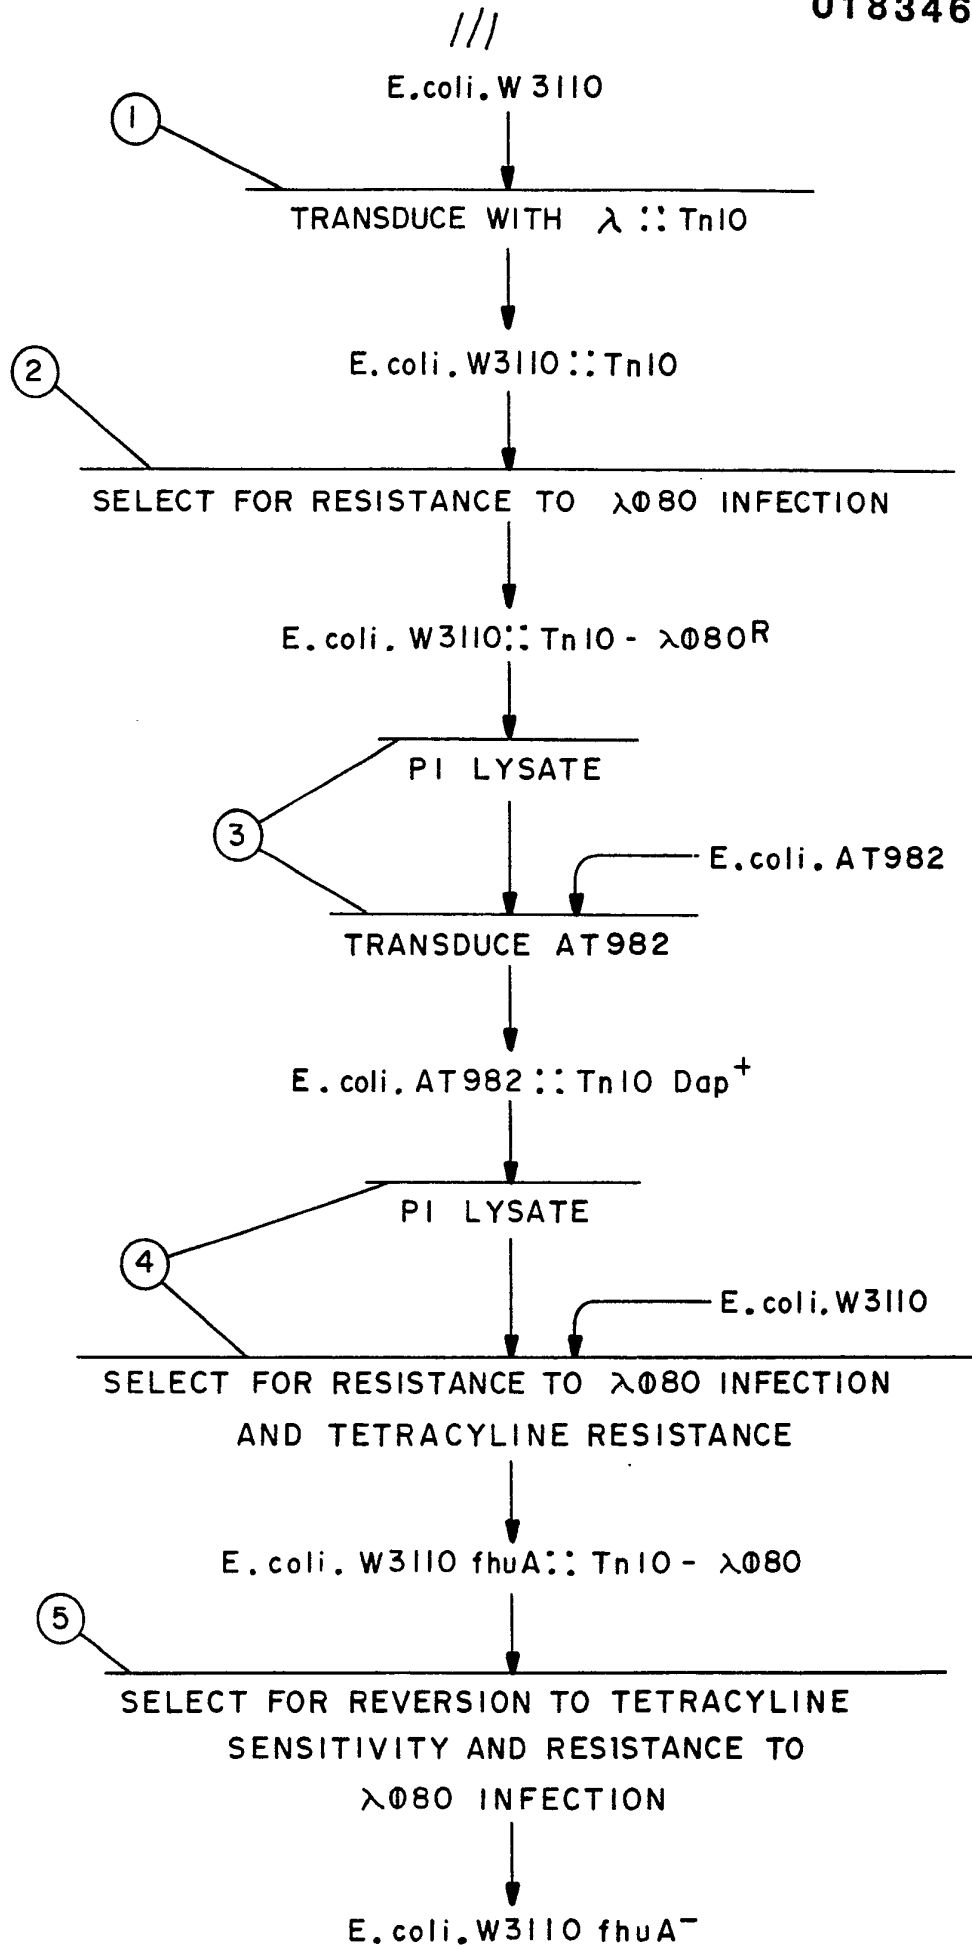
///

018346

E.coli.W3110

1

TRANSDUCE WITH $\lambda$ :: Tn10

E.coli.W3110::Tn10

2

SELECT FOR RESISTANCE TO $\lambda\Phi80$ INFECTION

E.coli.W3110::Tn10 - $\lambda\Phi80^R$

P1 LYSATE

3

E.coli.AT982

TRANSDUCE AT982

E.coli.AT982::Tn10 Dap$^+$

P1 LYSATE

4

E.coli.W3110

SELECT FOR RESISTANCE TO $\lambda\Phi80$ INFECTION AND TETRACYLINE RESISTANCE

E.coli.W3110 fhuA::Tn10 - $\lambda\Phi80$

5

SELECT FOR REVERSION TO TETRACYLINE SENSITIVITY AND RESISTANCE TO $\lambda\Phi80$ INFECTION

E.coli.W3110 fhuA$^-$